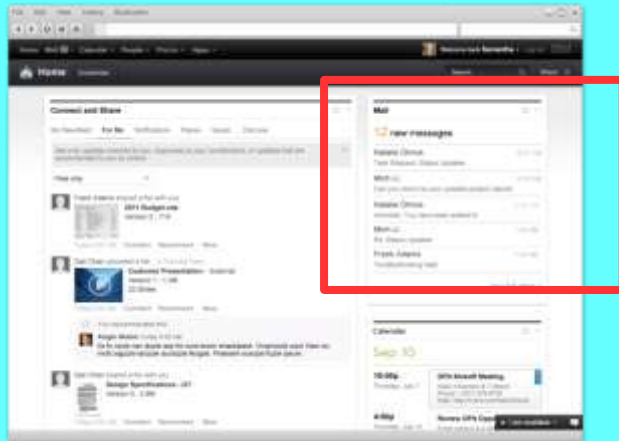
Home

Connect and Share

For Me

Frank Adams shared a file with you
2011 Budget.xls

Dan Chen uploaded a file
Customer Presentation - External

Design Specifications - 001

Mail

12 new messages

Natalie Dimos

Mich

Natalie Dimos

Mich

Frank Adams

Calendar

Sep 10

10:00p

4:00p